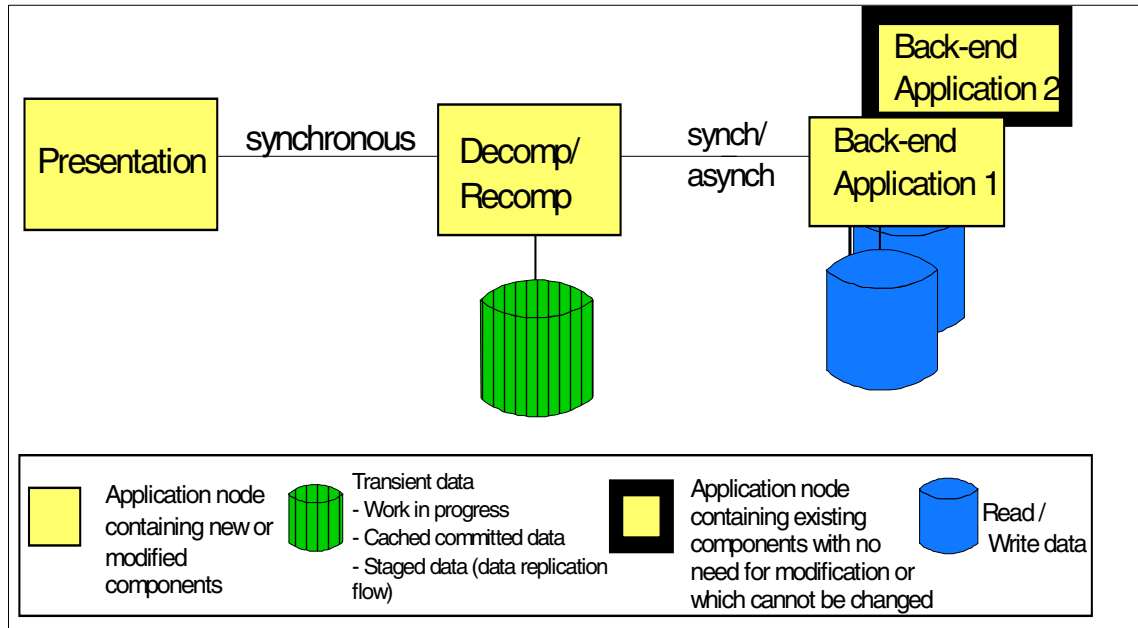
Back-end Application 2

Presentation

synchronous

Decomp/ Recomp

synch/ asynch

Back-end Application 1

Application node containing new or modified components

Transient data
- Work in progress
- Cached committed data
- Staged data (data replication flow)

Application node containing existing components with no need for modification or which cannot be changed

Read / Write data